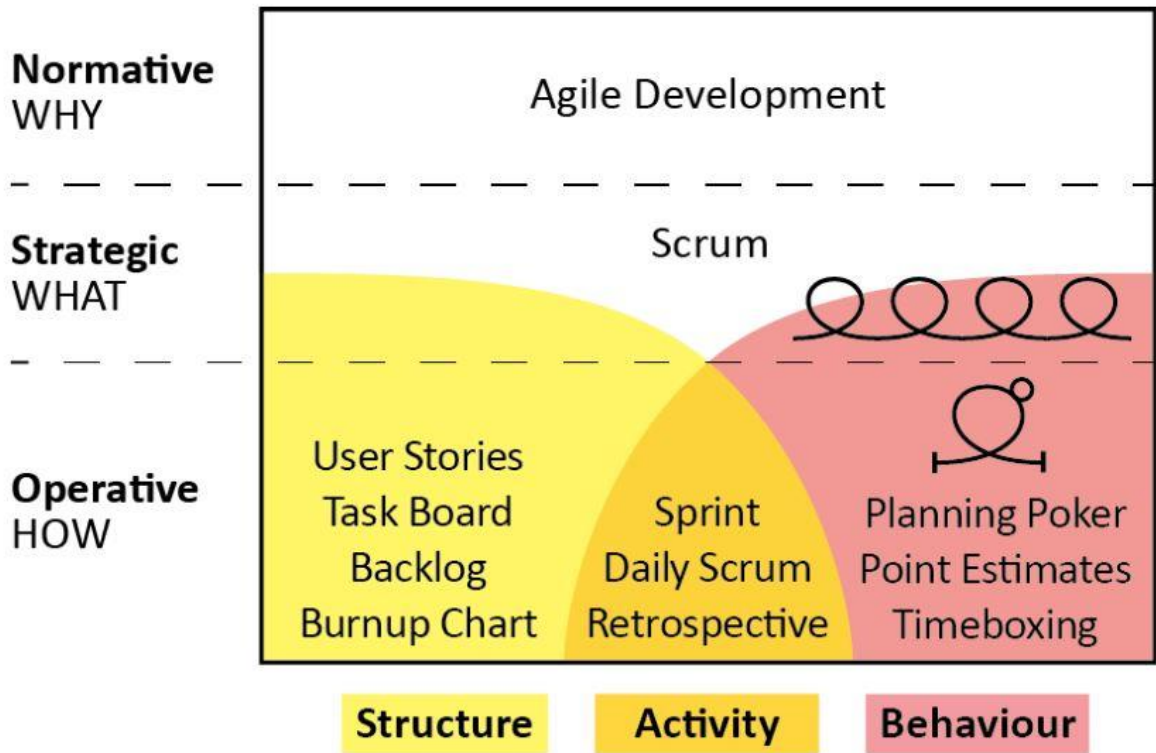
Normative
WHY

Agile Development

Strategic
WHAT

Scrum

Operative
HOW

User Stories
Task Board
Backlog
Burnup Chart

Sprint
Daily Scrum
Retrospective

Planning Poker
Point Estimates
Timeboxing

Structure

Activity

Behaviour